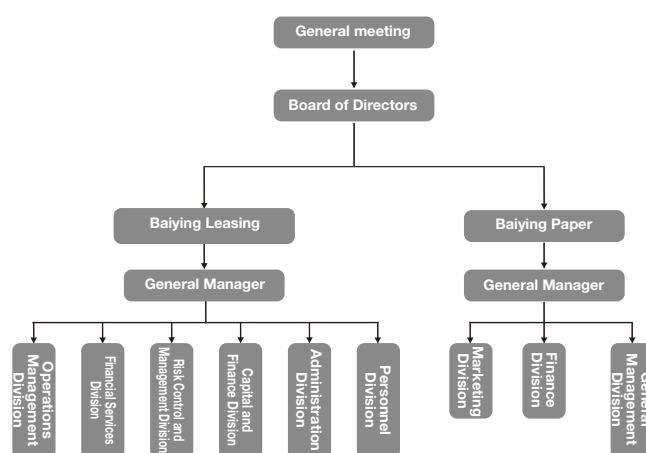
General meeting

Board of Directors

Baiying Leasing

General Manager

Operations Management Division

Financial Services Division

Risk Control and Management Division

Capital and Finance Division

Administration Division

Personnel Division

Baiying Paper

General Manager

Marketing Division

Finance Division

General Management Division